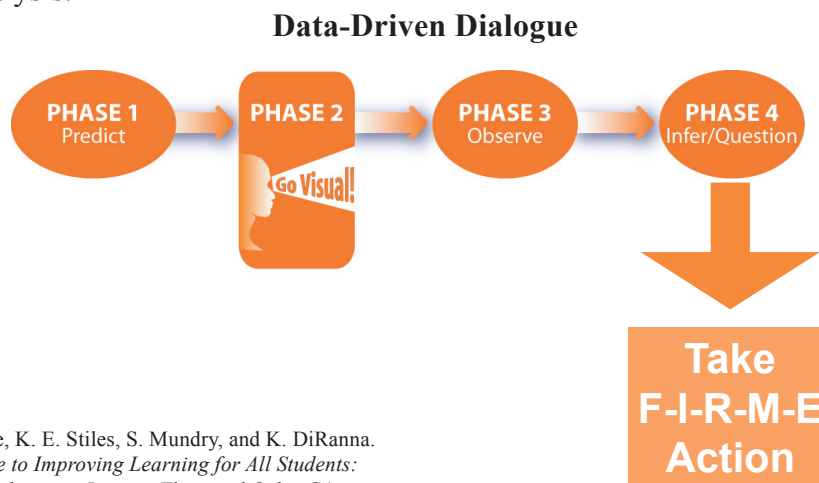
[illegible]

Data-Driven Dialogue

PHASE 1
Predict

PHASE 2
Go Visual!

PHASE 3
Observe

PHASE 4
Infer/Question

Take
F-I-R-M-E
Action

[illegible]e, K. E. Stiles, S. Mundry, and K. DiRanna.
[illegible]e to Improving Learning for All Students:
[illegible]